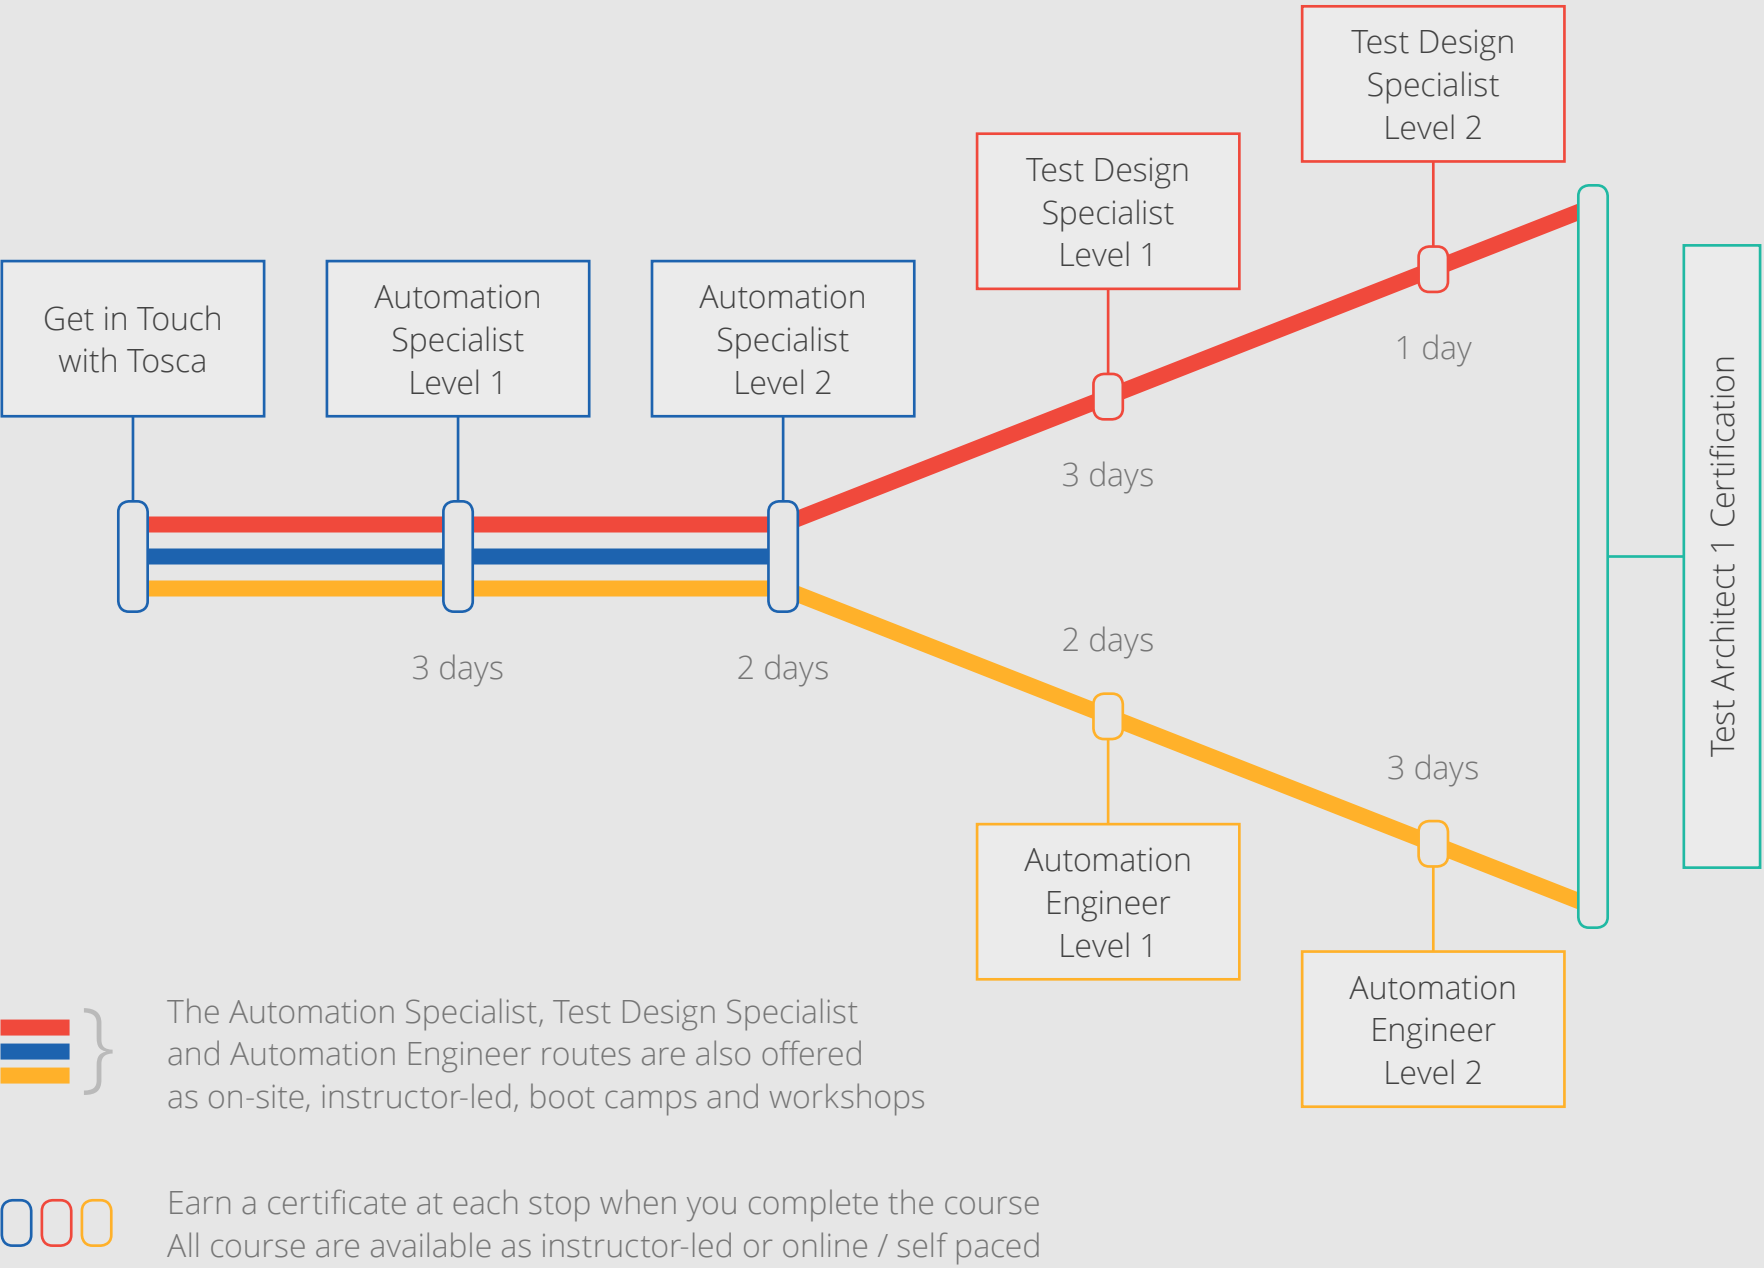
Test Design Specialist Level 2

Test Design Specialist Level 1

Get in Touch with Tosca

Automation Specialist Level 1

Automation Specialist Level 2

1 day

3 days

Test Architect 1 Certification

3 days

2 days

2 days

3 days

Automation Engineer Level 1

Automation Engineer Level 2

The Automation Specialist, Test Design Specialist and Automation Engineer routes are also offered as on-site, instructor-led, boot camps and workshops

Earn a certificate at each stop when you complete the course
All course are available as instructor-led or online / self paced